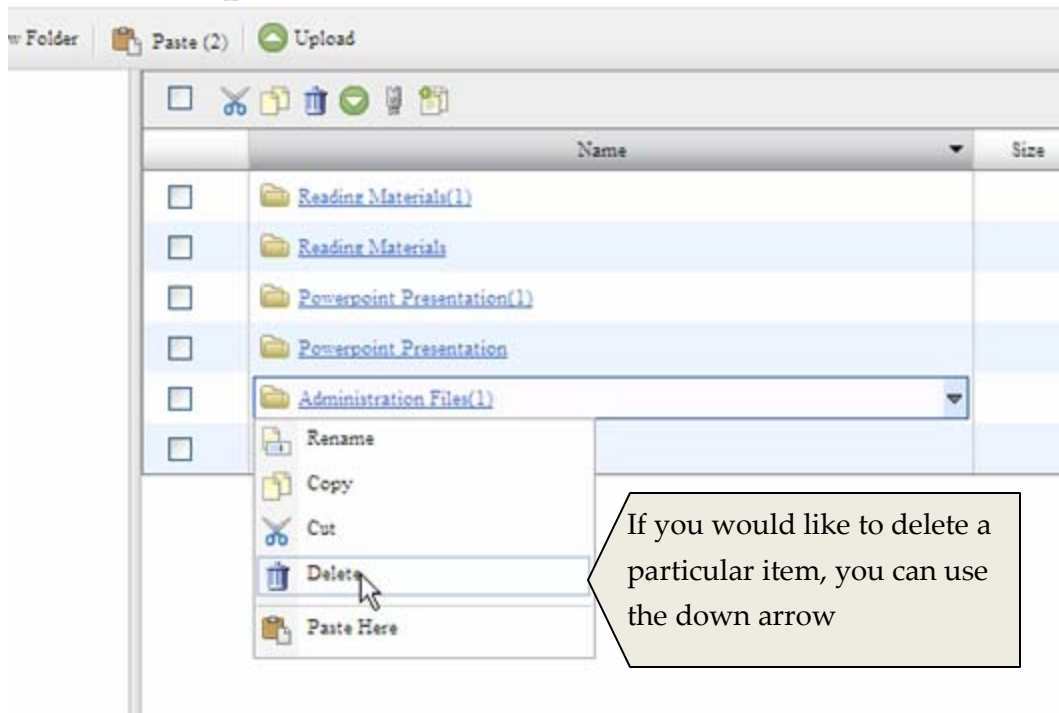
w Folder | Paste (2) | Upload

Name | Size

Reading Materials(1)

Reading Materials

Powerpoint Presentation(1)

Powerpoint Presentation

Administration Files(1)

Rename

Copy

Cut

Delete

Paste Here

If you would like to delete a particular item, you can use the down arrow